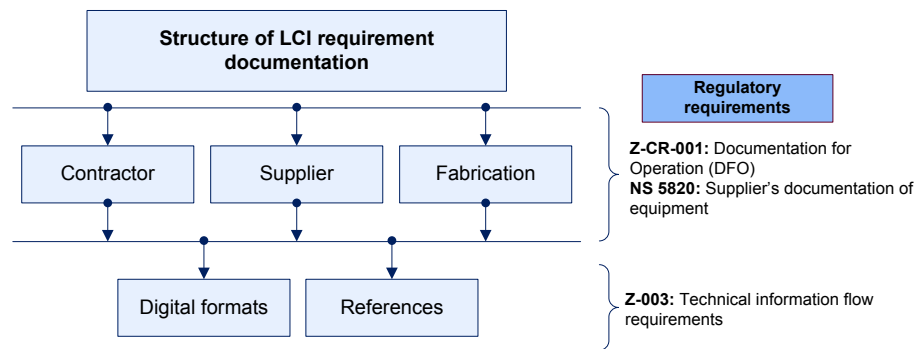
Structure of LCI requirement documentation

Contractor

Supplier

Fabrication

Digital formats

References

Regulatory requirements

**Z-CR-001:** Documentation for Operation (DFO)
**NS 5820:** Supplier's documentation of equipment

**Z-003:** Technical information flow requirements